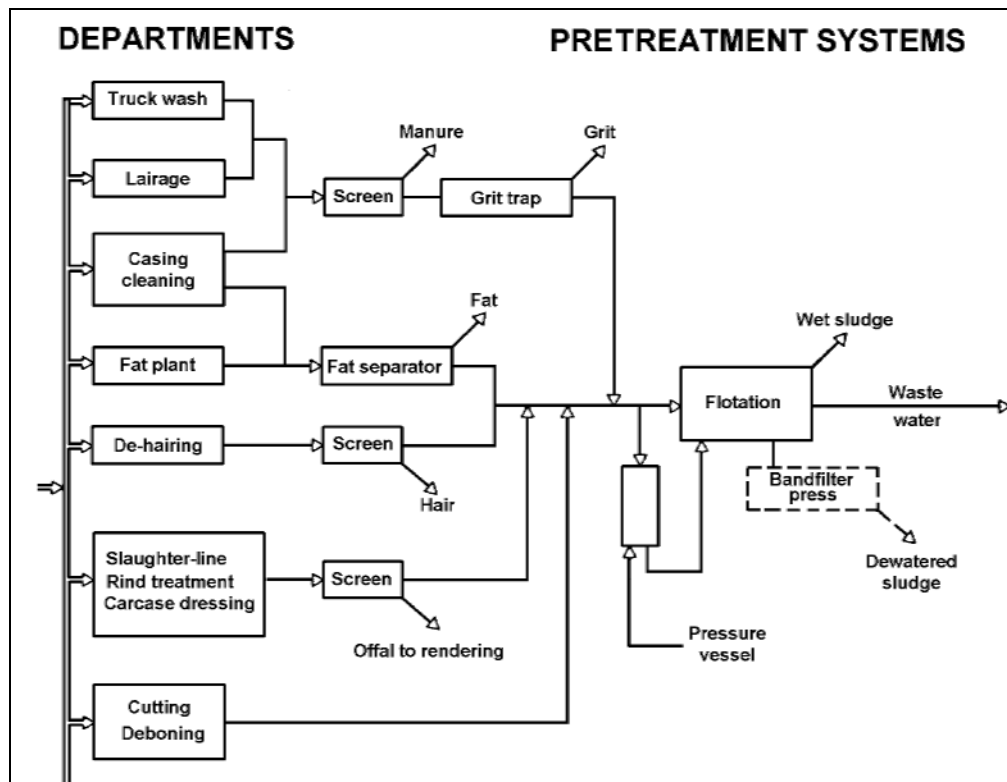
DEPARTMENTS

PRETREATMENT SYSTEMS

Truck wash

Lairage

Casing cleaning

Fat plant

De-hairing

Slaughter-line
Rind treatment
Carcase dressing

Cutting
Deboning

Manure

Screen

Grit

Grit trap

Fat

Fat separator

Screen

Hair

Screen

Offal to rendering

Wet sludge

Flotation

Waste water

Bandfilter press

Dewatered sludge

Pressure vessel